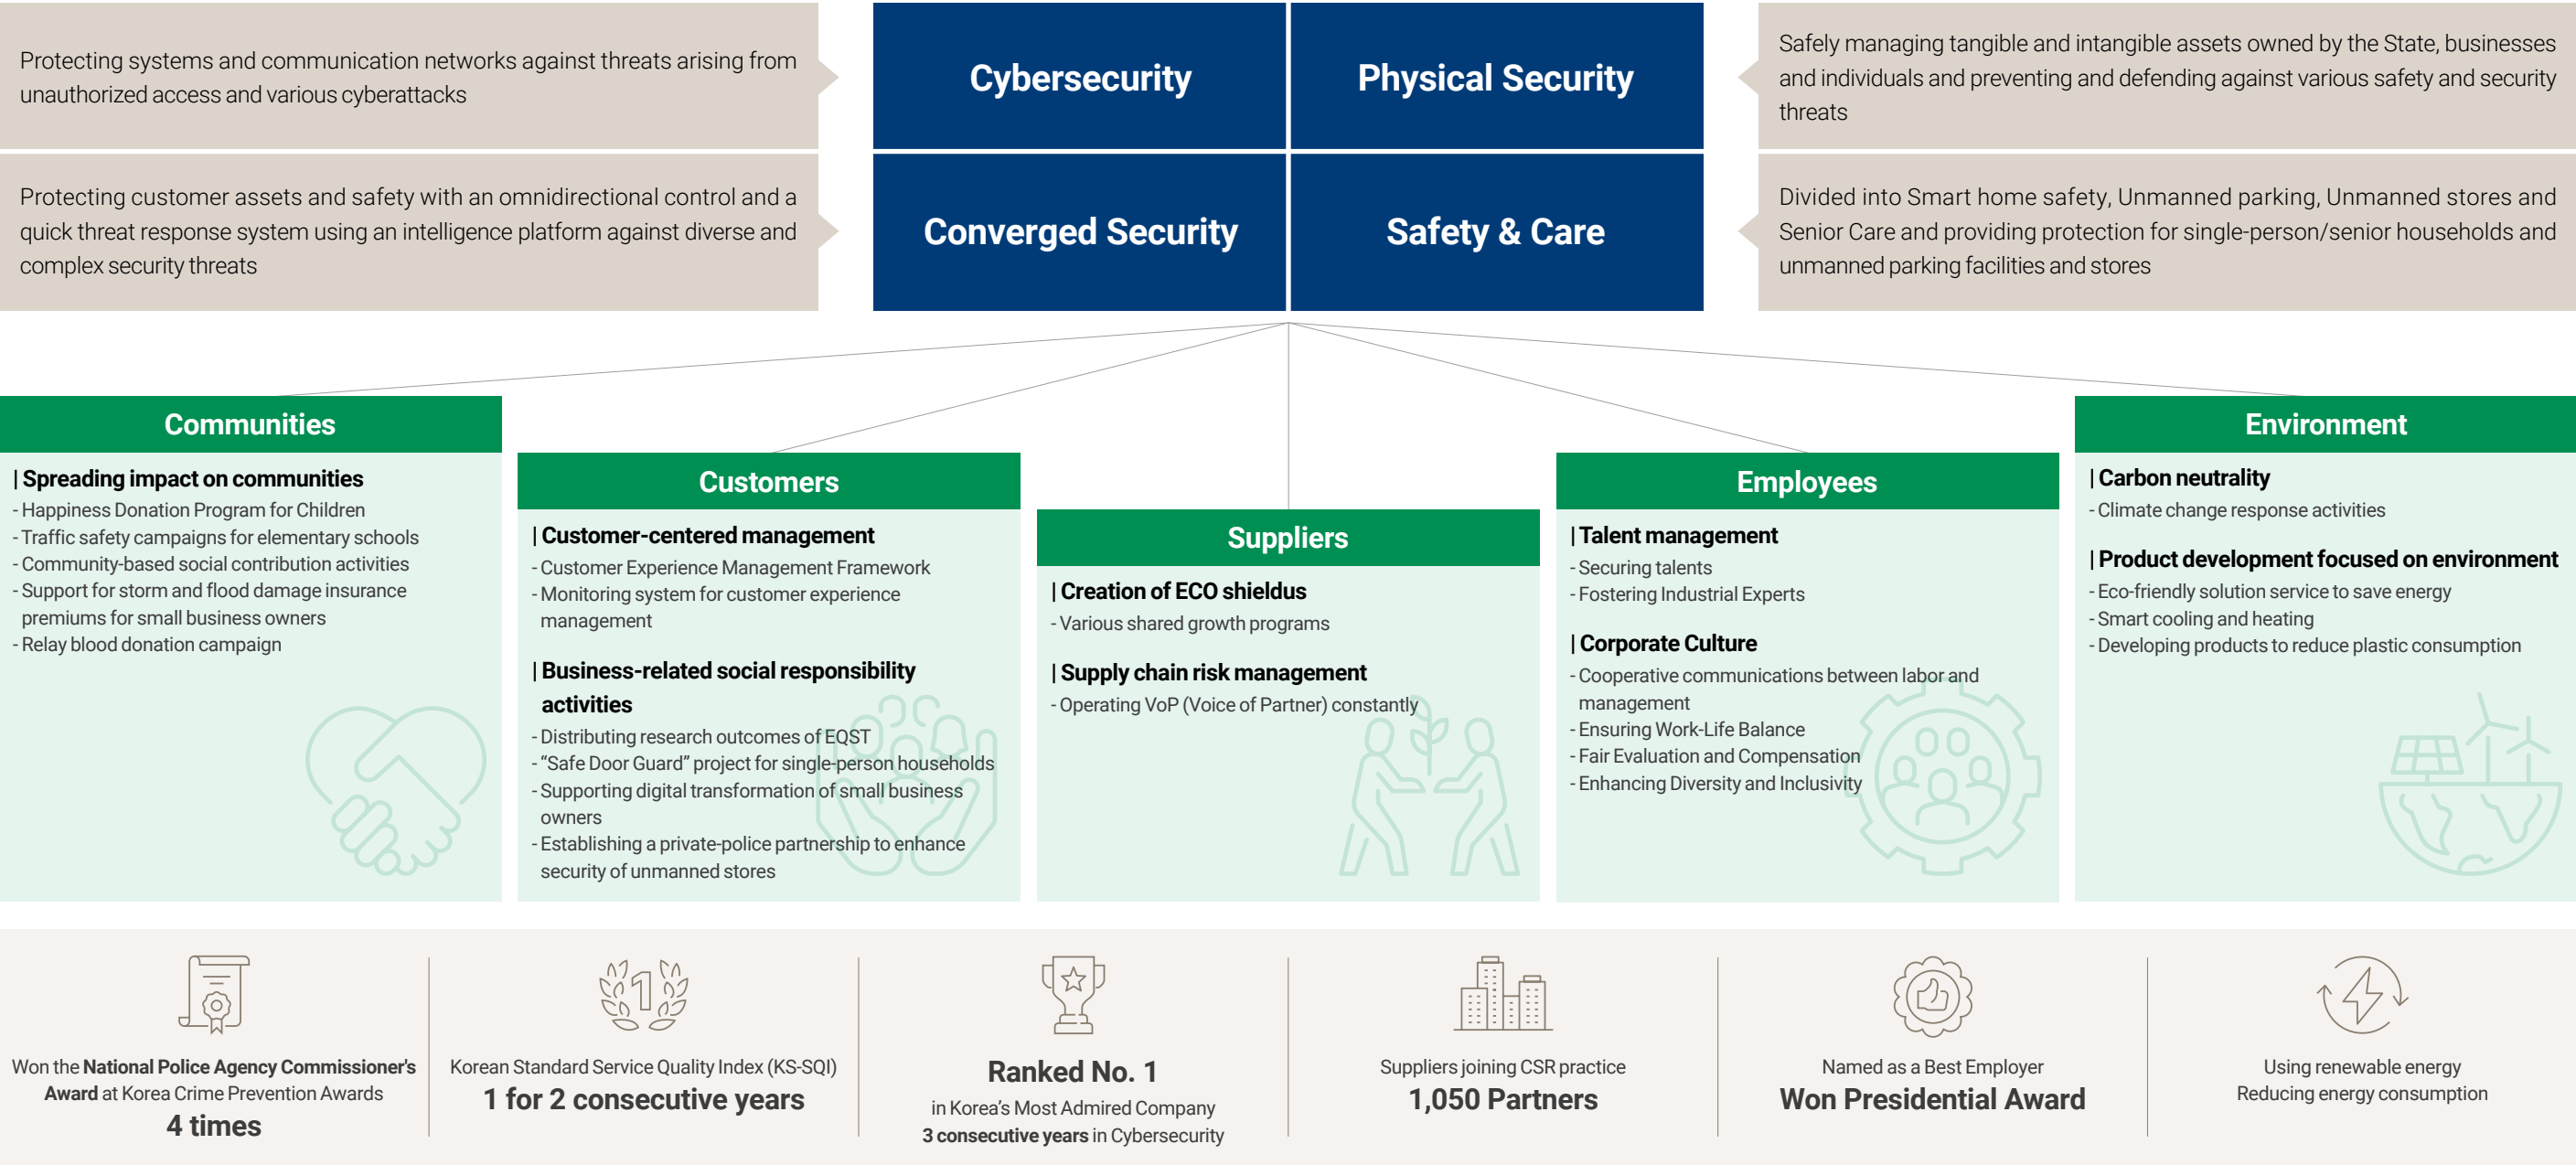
Protecting systems and communication networks against threats arising from unauthorized access and various cyberattacks

Cybersecurity

Physical Security

Safely managing tangible and intangible assets owned by the State, businesses and individuals and preventing and defending against various safety and security threats

Protecting customer assets and safety with an omnidirectional control and a quick threat response system using an intelligence platform against diverse and complex security threats

Converged Security

Safety & Care

Divided into Smart home safety, Unmanned parking, Unmanned stores and Senior Care and providing protection for single-person/senior households and unmanned parking facilities and stores

Communities

| Spreading impact on communities
- Happiness Donation Program for Children
- Traffic safety campaigns for elementary schools
- Community-based social contribution activities
- Support for storm and flood damage insurance premiums for small business owners
- Relay blood donation campaign

Customers

| Customer-centered management
- Customer Experience Management Framework
- Monitoring system for customer experience management

| Business-related social responsibility activities
- Distributing research outcomes of EQST
- "Safe Door Guard" project for single-person households
- Supporting digital transformation of small business owners
- Establishing a private-police partnership to enhance security of unmanned stores

Suppliers

| Creation of ECO shieldus
- Various shared growth programs

| Supply chain risk management
- Operating VoP (Voice of Partner) constantly

Employees

| Talent management
- Securing talents
- Fostering Industrial Experts

| Corporate Culture
- Cooperative communications between labor and management
- Ensuring Work-Life Balance
- Fair Evaluation and Compensation
- Enhancing Diversity and Inclusivity

Environment

| Carbon neutrality
- Climate change response activities

| Product development focused on environment
- Eco-friendly solution service to save energy
- Smart cooling and heating
- Developing products to reduce plastic consumption

Won the National Police Agency Commissioner's Award at Korea Crime Prevention Awards
4 times

Korean Standard Service Quality Index (KS-SQI)
1 for 2 consecutive years

Ranked No. 1
in Korea's Most Admired Company
3 consecutive years in Cybersecurity

Suppliers joining CSR practice
1,050 Partners

Named as a Best Employer
Won Presidential Award

Using renewable energy
Reducing energy consumption